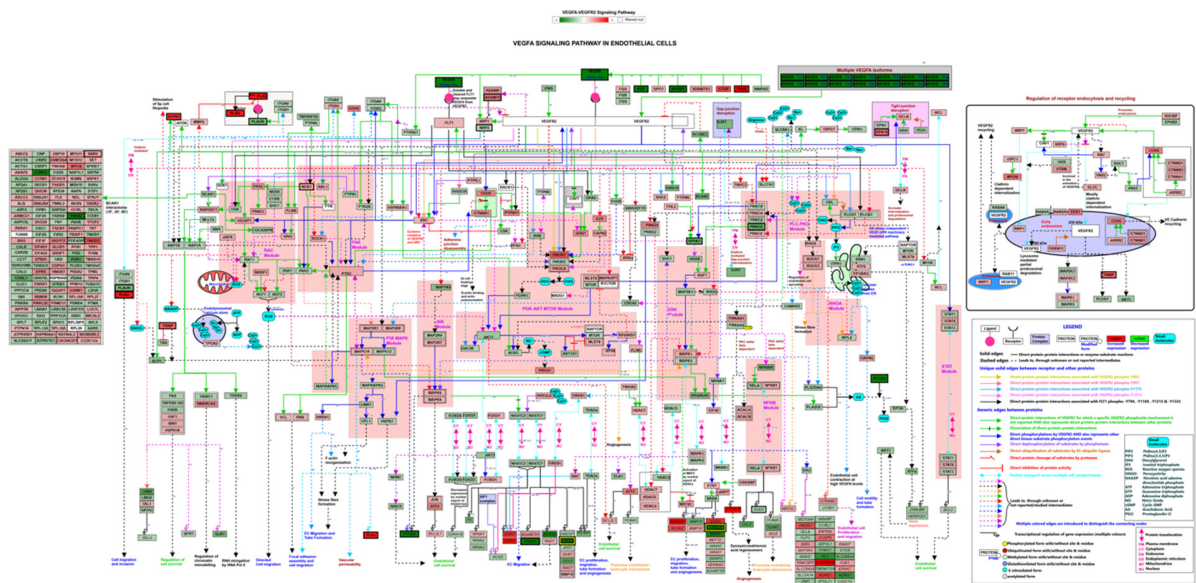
VEGFA-VEGFR2 Signaling Pathway

VEGFA SIGNALING PATHWAY IN ENDOTHELIAL CELLS

Multiple VEGFA isoforms

Regulation of receptor endocytosis and recycling

VEGFR2

VEGFR2

FLT1

PI3K-AKT-MTOR Module

STAT Module

NFKB Module

LEGEND

Solid edges
Dashed edges

Generic edges between proteins

Angiogenesis

EC migration

Endothelial cell survival

Cell migration and invasion

Stress fibre formation

Vascular permeability

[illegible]